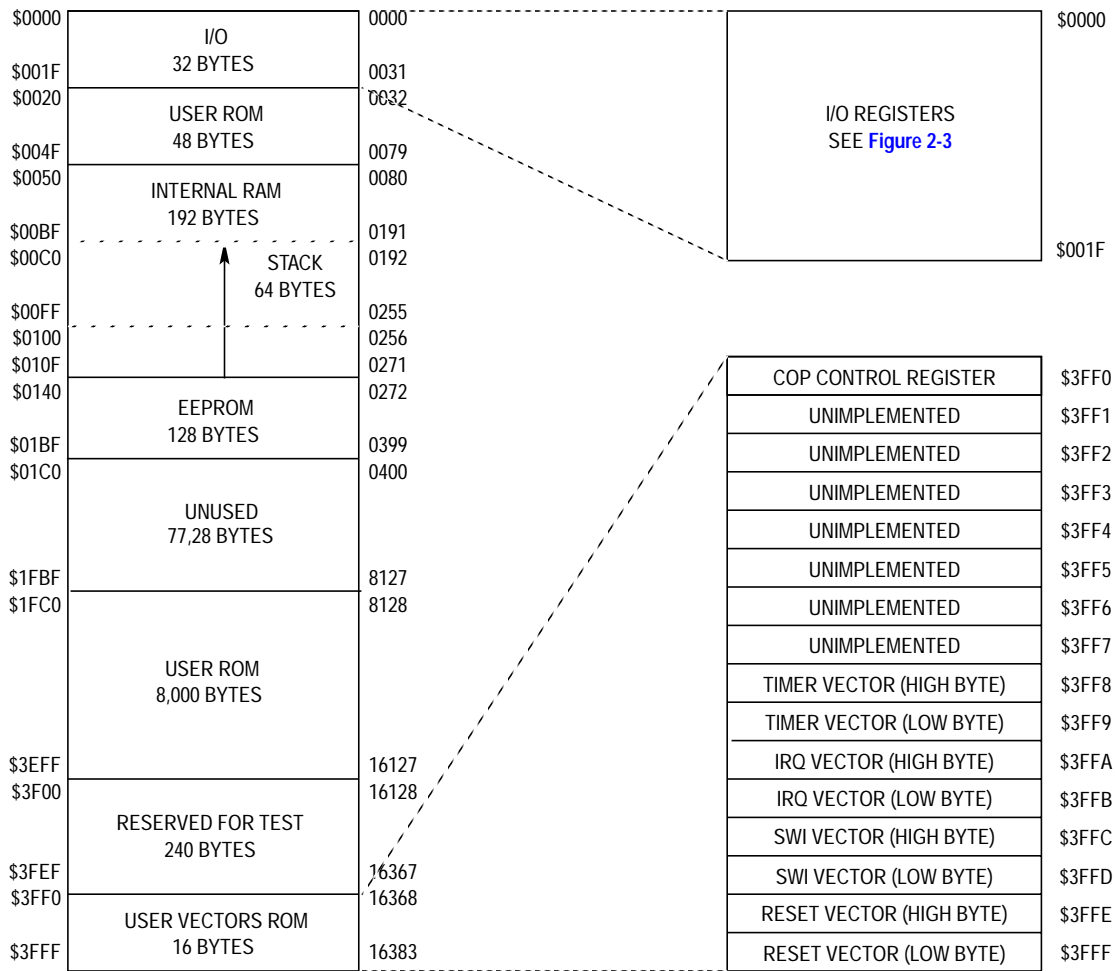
| Address | Contents | Decimal |
|---|---|---|
| \$0000 | I/O 32 BYTES | 0000 |
| \$001F | | 0031 |
| \$0020 | USER ROM 48 BYTES | 0032 |
| \$004F | | 0079 |
| \$0050 | INTERNAL RAM 192 BYTES | 0080 |
| \$00BF | | 0191 |
| \$00C0 | STACK 64 BYTES | 0192 |
| \$00FF | | 0255 |
| \$0100 | | 0256 |
| \$010F | | 0271 |
| \$0140 | EEPROM 128 BYTES | 0272 |
| \$01BF | | 0399 |
| \$01C0 | UNUSED 77,28 BYTES | 0400 |
| \$1FBF | | 8127 |
| \$1FC0 | USER ROM 8,000 BYTES | 8128 |
| \$3EFF | | 16127 |
| \$3F00 | RESERVED FOR TEST 240 BYTES | 16128 |
| \$3FEF | | 16367 |
| \$3FF0 | USER VECTORS ROM 16 BYTES | 16368 |
| \$3FFF | | 16383 |

\$0000
I/O REGISTERS
SEE Figure 2-3
\$001F

| Contents | Address |
|---|---|
| COP CONTROL REGISTER | \$3FF0 |
| UNIMPLEMENTED | \$3FF1 |
| UNIMPLEMENTED | \$3FF2 |
| UNIMPLEMENTED | \$3FF3 |
| UNIMPLEMENTED | \$3FF4 |
| UNIMPLEMENTED | \$3FF5 |
| UNIMPLEMENTED | \$3FF6 |
| UNIMPLEMENTED | \$3FF7 |
| TIMER VECTOR (HIGH BYTE) | \$3FF8 |
| TIMER VECTOR (LOW BYTE) | \$3FF9 |
| IRQ VECTOR (HIGH BYTE) | \$3FFA |
| IRQ VECTOR (LOW BYTE) | \$3FFB |
| SWI VECTOR (HIGH BYTE) | \$3FFC |
| SWI VECTOR (LOW BYTE) | \$3FFD |
| RESET VECTOR (HIGH BYTE) | \$3FFE |
| RESET VECTOR (LOW BYTE) | \$3FFF |